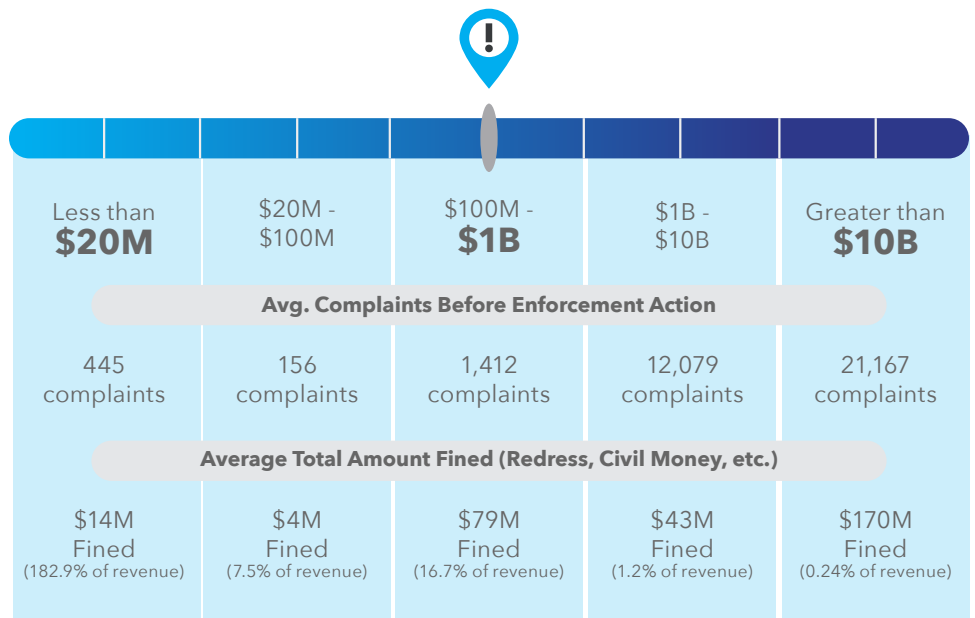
!

| Less than **\$20M** | \$20M - \$100M | \$100M - **\$1B** | \$1B - \$10B | Greater than **\$10B** |
|---|---|---|---|---|

**Avg. Complaints Before Enforcement Action**

| 445 complaints | 156 complaints | 1,412 complaints | 12,079 complaints | 21,167 complaints |
|---|---|---|---|---|

**Average Total Amount Fined (Redress, Civil Money, etc.)**

| \$14M Fined (182.9% of revenue) | \$4M Fined (7.5% of revenue) | \$79M Fined (16.7% of revenue) | \$43M Fined (1.2% of revenue) | \$170M Fined (0.24% of revenue) |
|---|---|---|---|---|